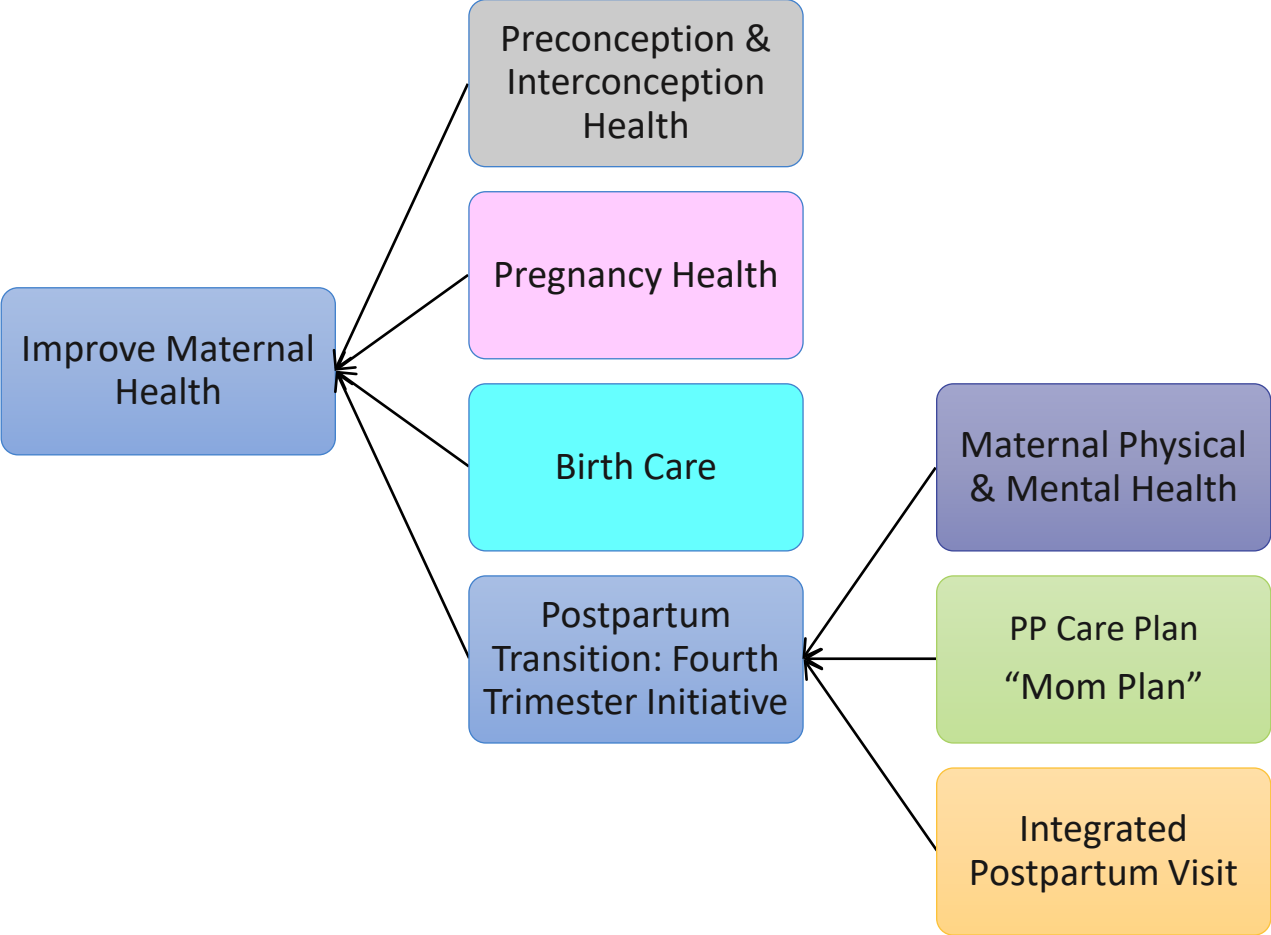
Improve Maternal Health

Preconception & Interconception Health

Pregnancy Health

Birth Care

Postpartum Transition: Fourth Trimester Initiative

Maternal Physical & Mental Health

PP Care Plan
“Mom Plan”

Integrated Postpartum Visit